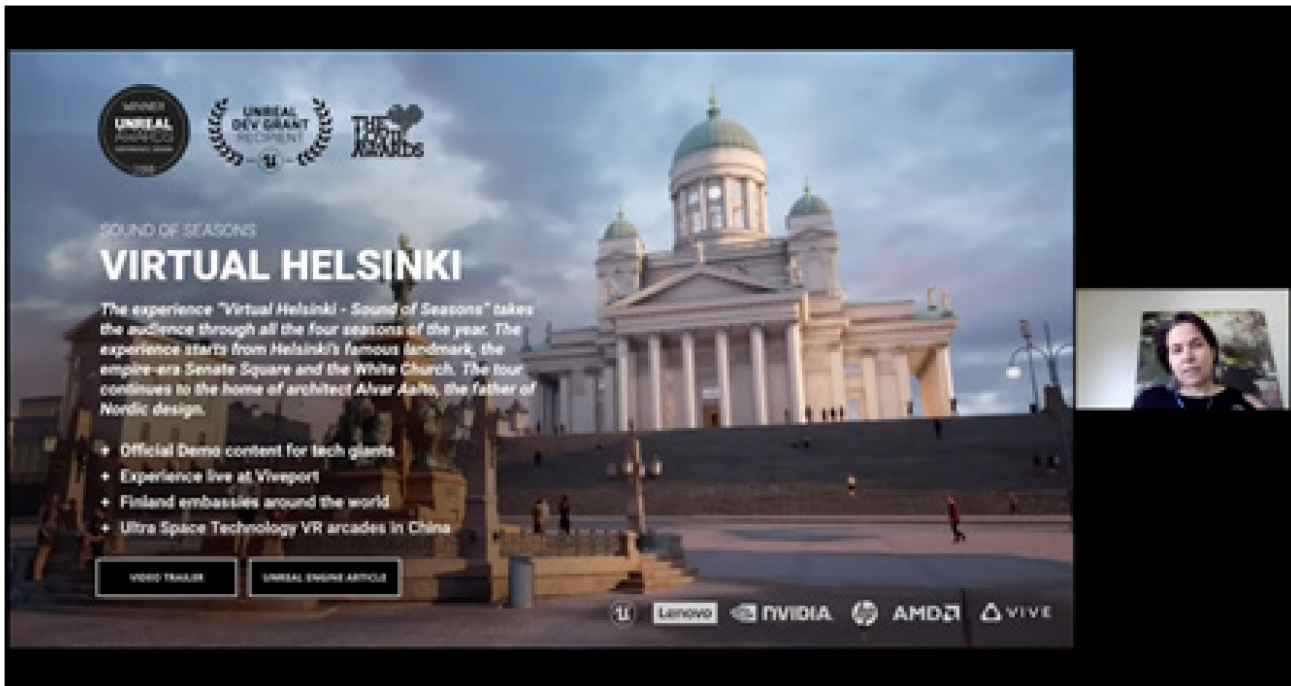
WINNER
UNREAL AWARDS
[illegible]
2018

UNREAL DEV GRANT RECIPIENT

THE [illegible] AWARDS

SOUND OF SEASONS

VIRTUAL HELSINKI

The experience "Virtual Helsinki - Sound of Seasons" takes the audience through all the four seasons of the year. The experience starts from Helsinki's famous landmark, the empire-era Senate Square and the White Church. The tour continues to the home of architect Alvar Aalto, the father of Nordic design.

+ Official Demo content for tech giants
+ Experience live at Viveport
+ Finland embassies around the world
+ Ultra Space Technology VR arcades in China

VIDEO TRAILER

UNREAL ENGINE ARTICLE

Lenovo NVIDIA AMD VIVE